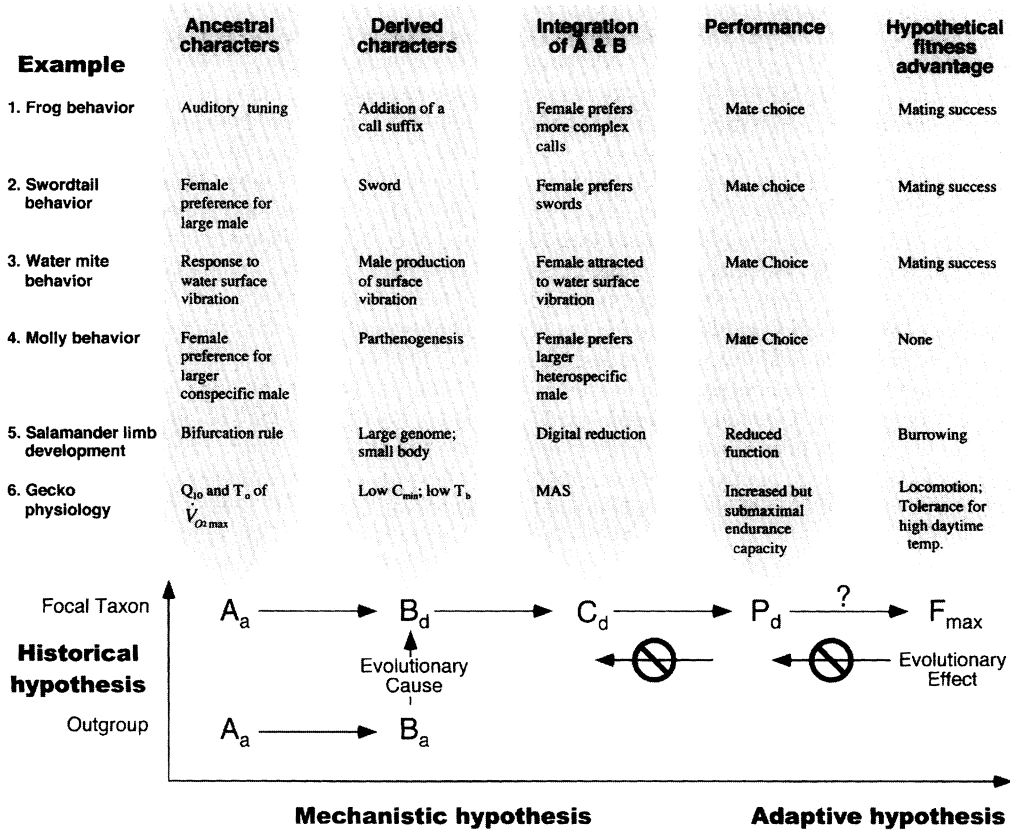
| Example | Ancestral characters | Derived characters | Integration of A & B | Performance | Hypothetical fitness advantage |
|---|---|---|---|---|---|
| 1. Frog behavior | Auditory tuning | Addition of a call suffix | Female prefers more complex calls | Mate choice | Mating success |
| 2. Swordtail behavior | Female preference for large male | Sword | Female prefers swords | Mate choice | Mating success |
| 3. Water mite behavior | Response to water surface vibration | Male production of surface vibration | Female attracted to water surface vibration | Mate Choice | Mating success |
| 4. Molly behavior | Female preference for larger conspecific male | Parthenogenesis | Female prefers larger heterospecific male | Mate Choice | None |
| 5. Salamander limb development | Bifurcation rule | Large genome; small body | Digital reduction | Reduced function | Burrowing |
| 6. Gecko physiology | $Q_{10}$ and $T_o$ of $\dot{V}_{O2\,max}$ | Low $C_{min}$; low $T_b$ | MAS | Increased but submaximal endurance capacity | Locomotion; Tolerance for high daytime temp. |

Focal Taxon $A_a$ $B_d$ $C_d$ $P_d$ ? $F_{max}$

Historical hypothesis

Evolutionary Cause

Evolutionary Effect

Outgroup $A_a$ $B_a$

Mechanistic hypothesis

Adaptive hypothesis